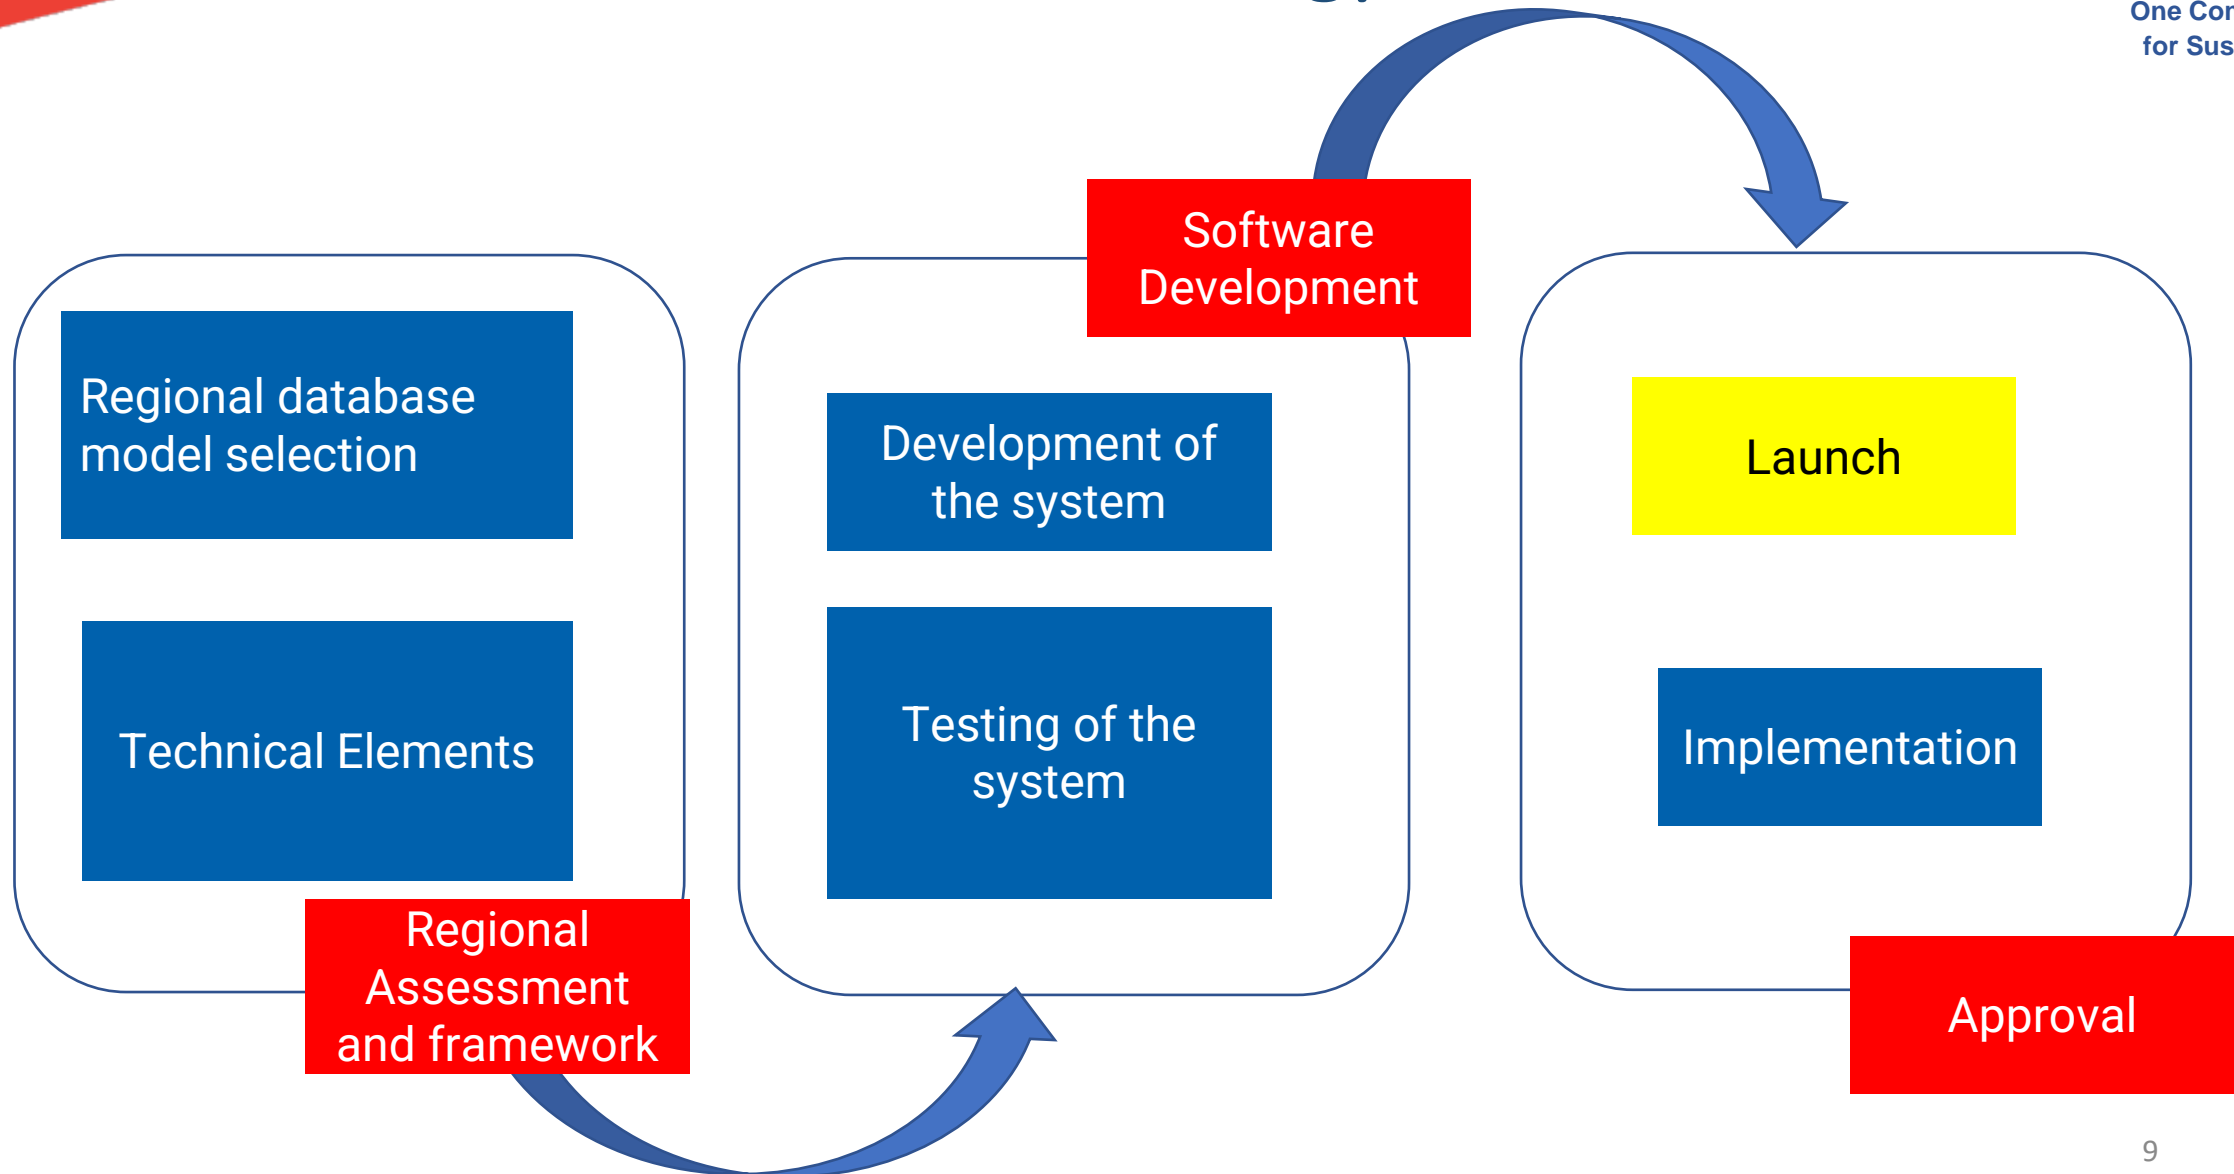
One Cor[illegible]
for Sus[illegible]

Regional database model selection

Technical Elements

Regional Assessment and framework

Software Development

Development of the system

Testing of the system

Launch

Implementation

Approval

9